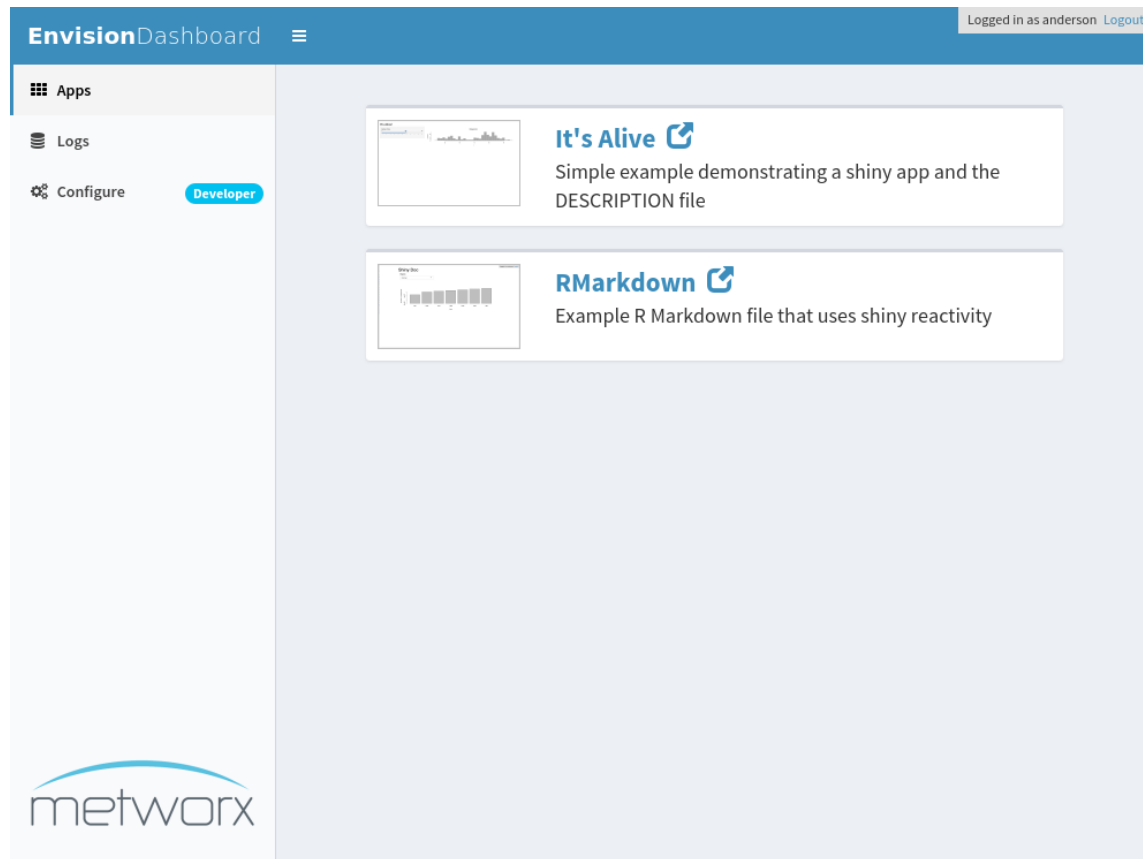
EnvisionDashboard

Logged in as anderson Logout

Apps

Logs

Configure Developer

It's Alive

Simple example demonstrating a shiny app and the DESCRIPTION file

RMarkdown

Example R Markdown file that uses shiny reactivity

metworx